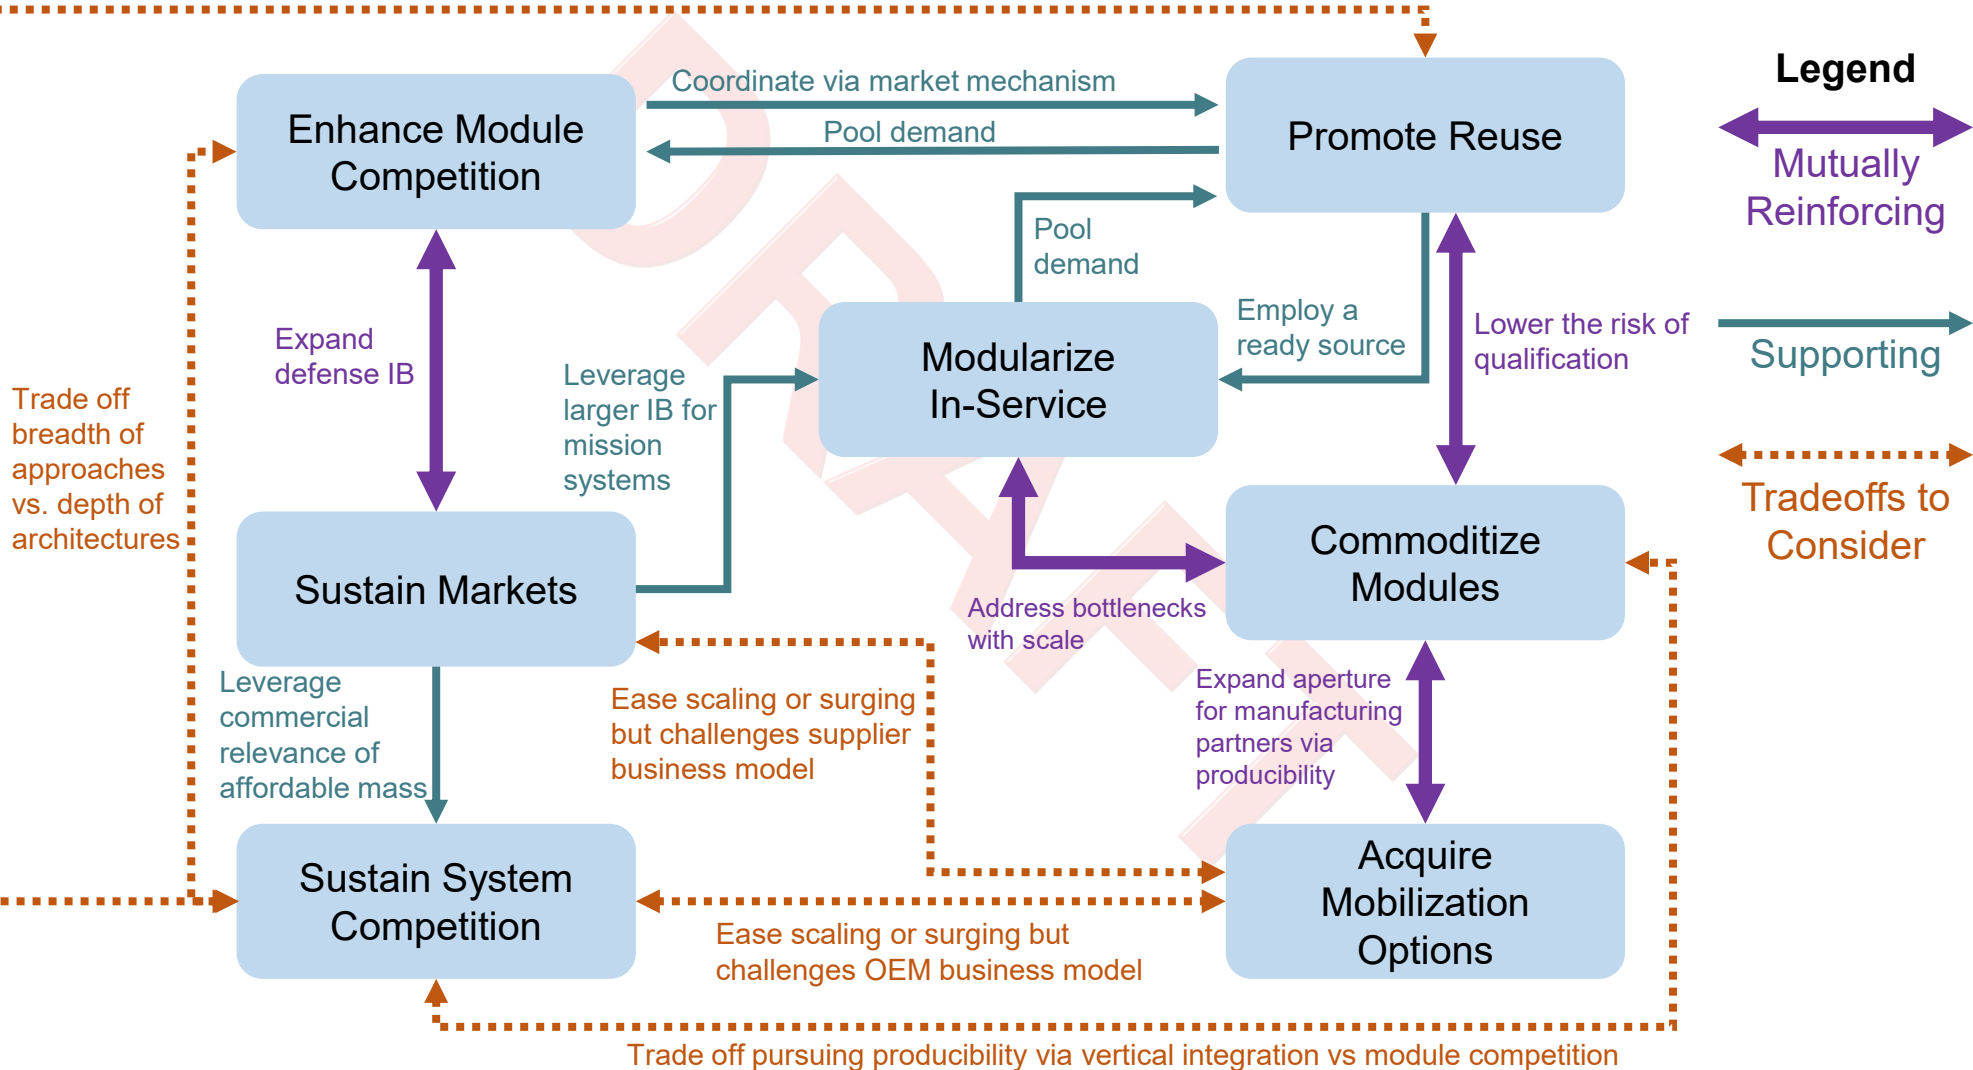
Legend

Mutually Reinforcing

Supporting

Tradeoffs to Consider

Enhance Module Competition

Coordinate via market mechanism

Pool demand

Promote Reuse

Pool demand

Expand defense IB

Leverage larger IB for mission systems

Modularize In-Service

Employ a ready source

Lower the risk of qualification

Trade off breadth of approaches vs. depth of architectures

Sustain Markets

Commoditize Modules

Address bottlenecks with scale

Leverage commercial relevance of affordable mass

Ease scaling or surging but challenges supplier business model

Expand aperture for manufacturing partners via producibility

Sustain System Competition

Acquire Mobilization Options

Ease scaling or surging but challenges OEM business model

Trade off pursuing producibility via vertical integration vs module competition

DRAFT